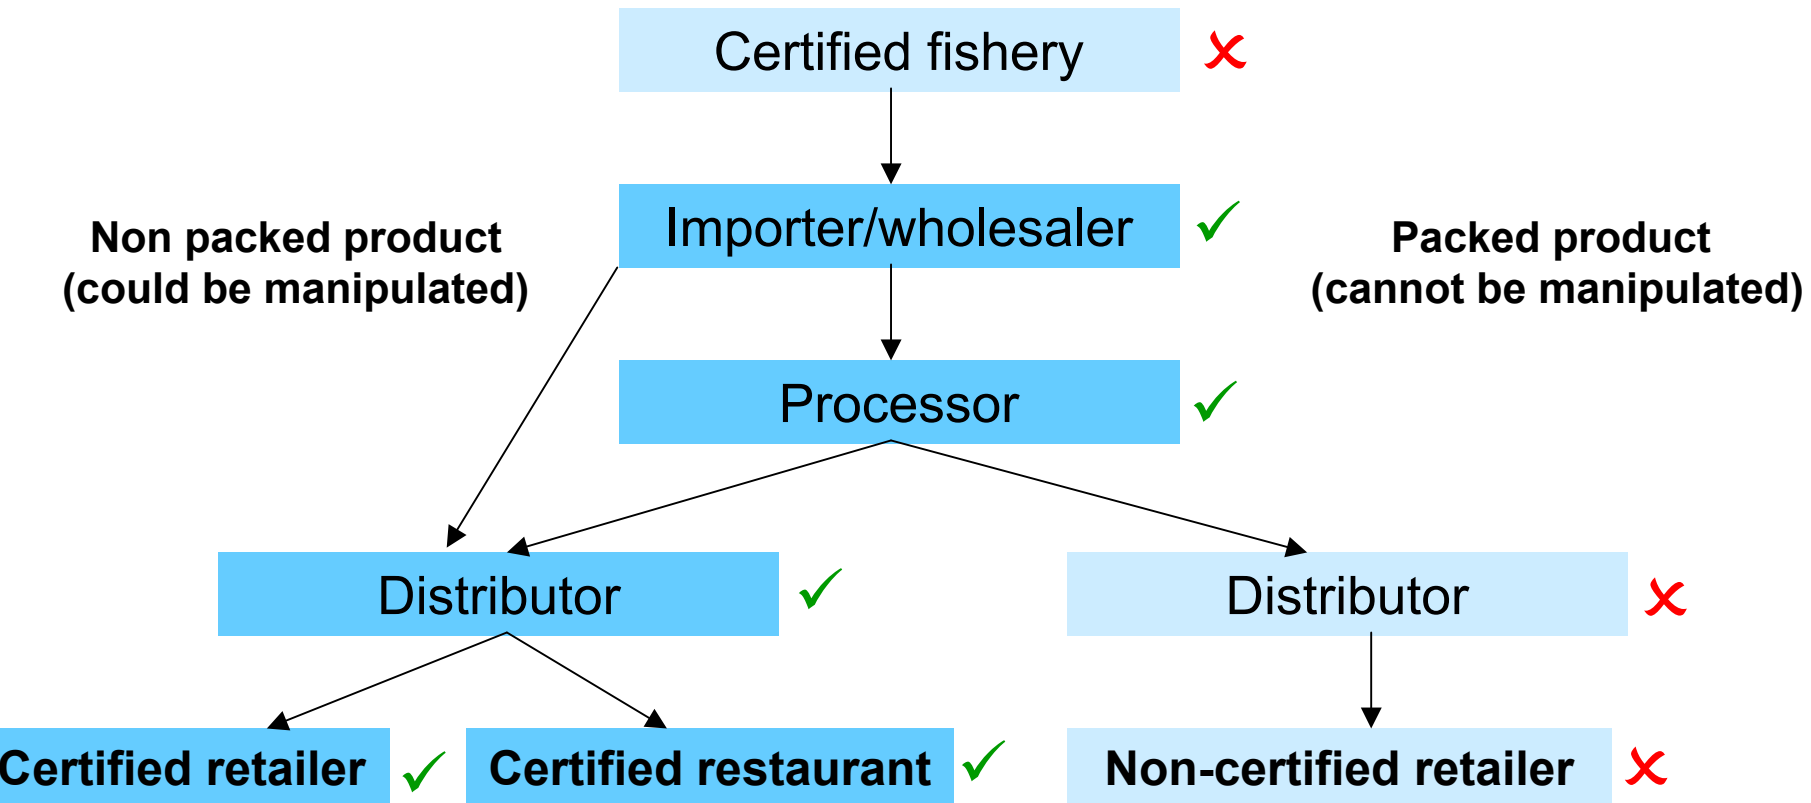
Certified fishery ✗

Importer/wholesaler ✓

Non packed product (could be manipulated)

Packed product (cannot be manipulated)

Processor ✓

Distributor ✓

Distributor ✗

Certified retailer ✓

Certified restaurant ✓

Non-certified retailer ✗